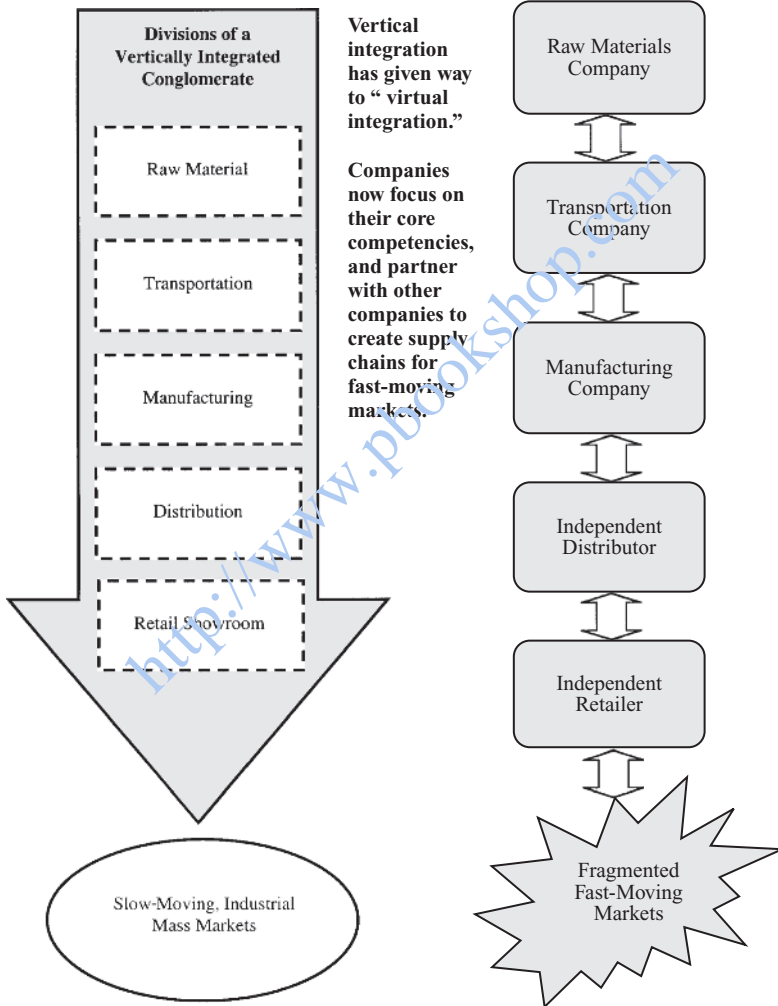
Divisions of a Vertically Integrated Conglomerate

Raw Material

Transportation

Manufacturing

Distribution

Retail Showroom

Slow-Moving, Industrial Mass Markets

Vertical integration has given way to " virtual integration."

Companies now focus on their core competencies, and partner with other companies to create supply chains for fast-moving markets.

Raw Materials Company

Transportation Company

Manufacturing Company

Independent Distributor

Independent Retailer

Fragmented Fast-Moving Markets

http://www.pbookshop.com